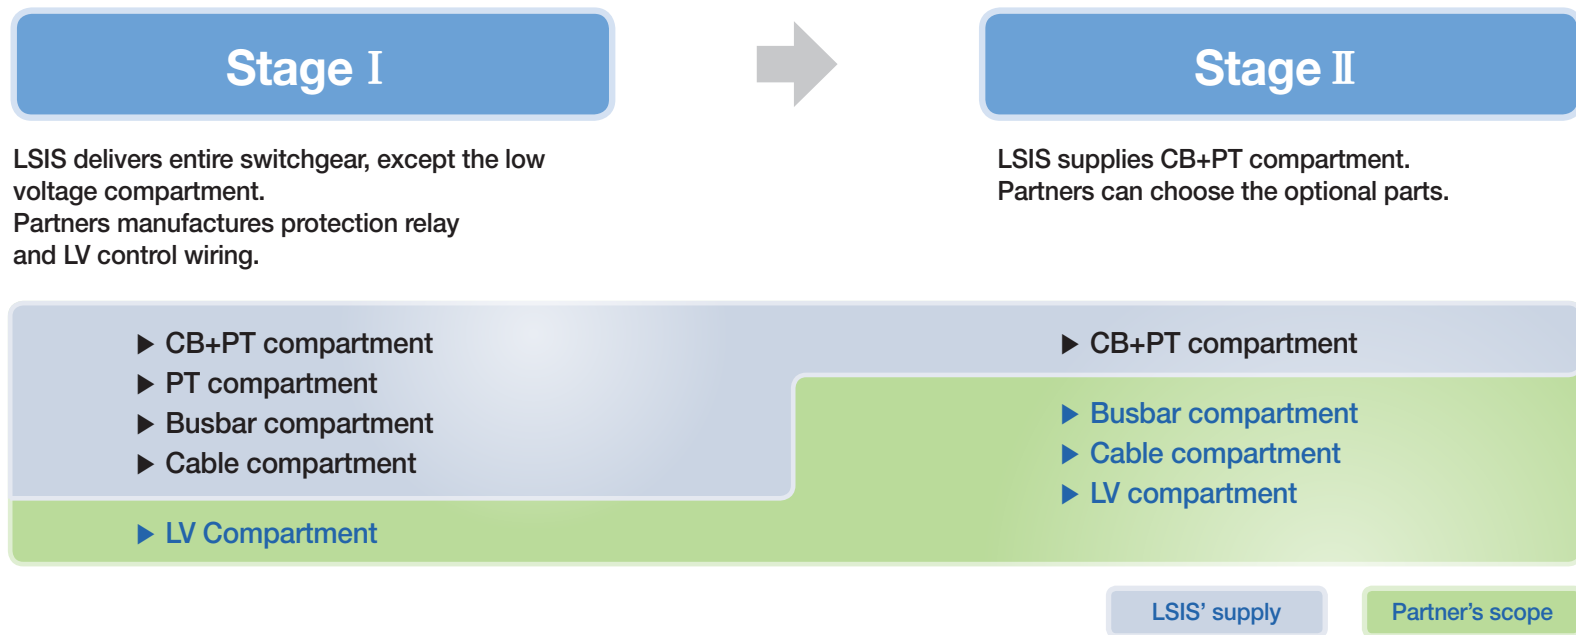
Stage I

LSIS delivers entire switchgear, except the low voltage compartment.
Partners manufactures protection relay and LV control wiring.

Stage II

LSIS supplies CB+PT compartment.
Partners can choose the optional parts.

▶ CB+PT compartment
▶ PT compartment
▶ Busbar compartment
▶ Cable compartment

▶ LV Compartment

▶ CB+PT compartment

▶ Busbar compartment
▶ Cable compartment
▶ LV compartment

LSIS' supply

Partner's scope